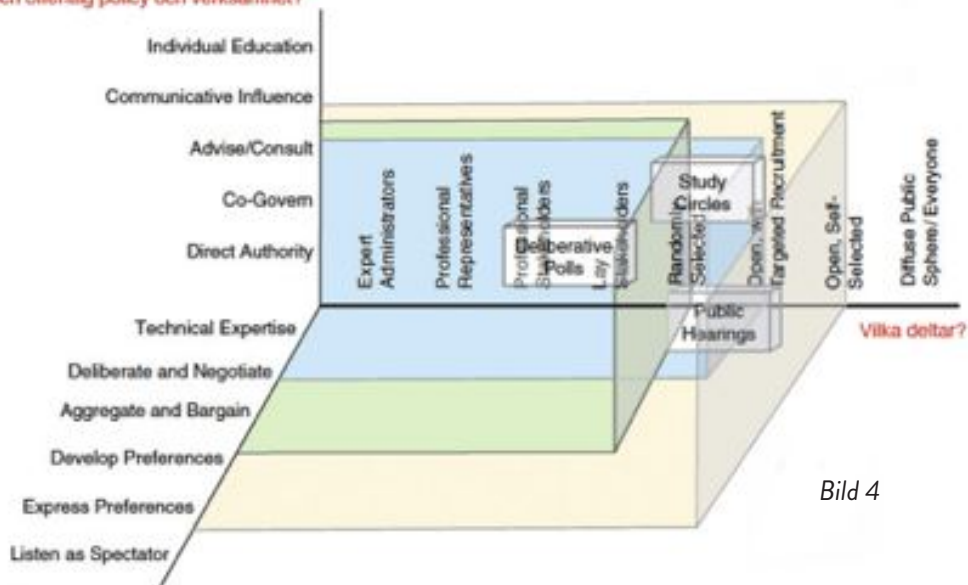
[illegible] offentlig policy och verksamhet?

Individual Education
Communicative Influence
Advise/Consult
Co-Govern
Direct Authority

Expert Administrators
Professional Representatives
Professional Stakeholders
Lay Stakeholders
Random, Selected
Open, with Targeted Recruitment
Open, Self-Selected
Diffuse Public Sphere/ Everyone

Deliberative Polls
Study Circles
Public Hearings

Vilka deltar?

Technical Expertise
Deliberate and Negotiate
Aggregate and Bargain
Develop Preferences
Express Preferences
Listen as Spectator

Bild 4